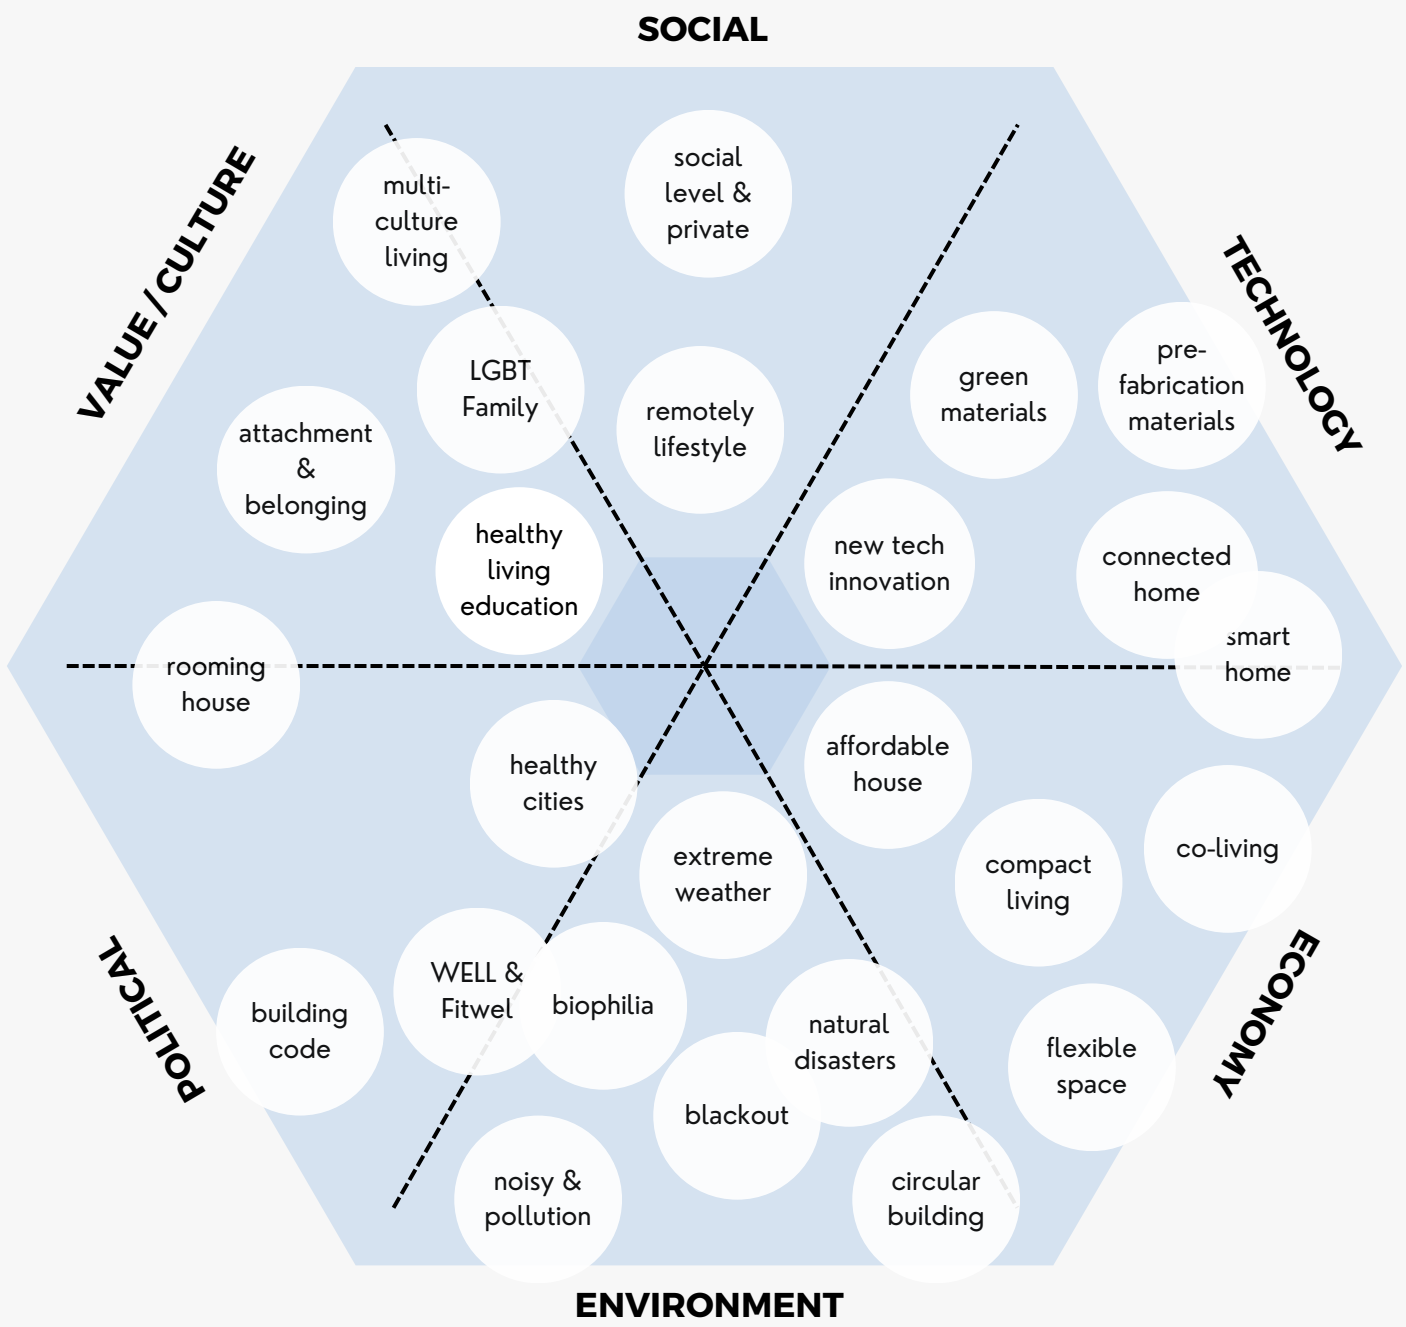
SOCIAL

VALUE / CULTURE

TECHNOLOGY

multi-culture living

social level & private

LGBT Family

remotely lifestyle

green materials

pre-fabrication materials

attachment & belonging

healthy living education

new tech innovation

connected home

smart home

rooming house

healthy cities

affordable house

extreme weather

compact living

co-living

WELL & Fitwel

biophilia

natural disasters

building code

flexible space

blackout

noisy & pollution

circular building

POLITICAL

ECONOMY

ENVIRONMENT